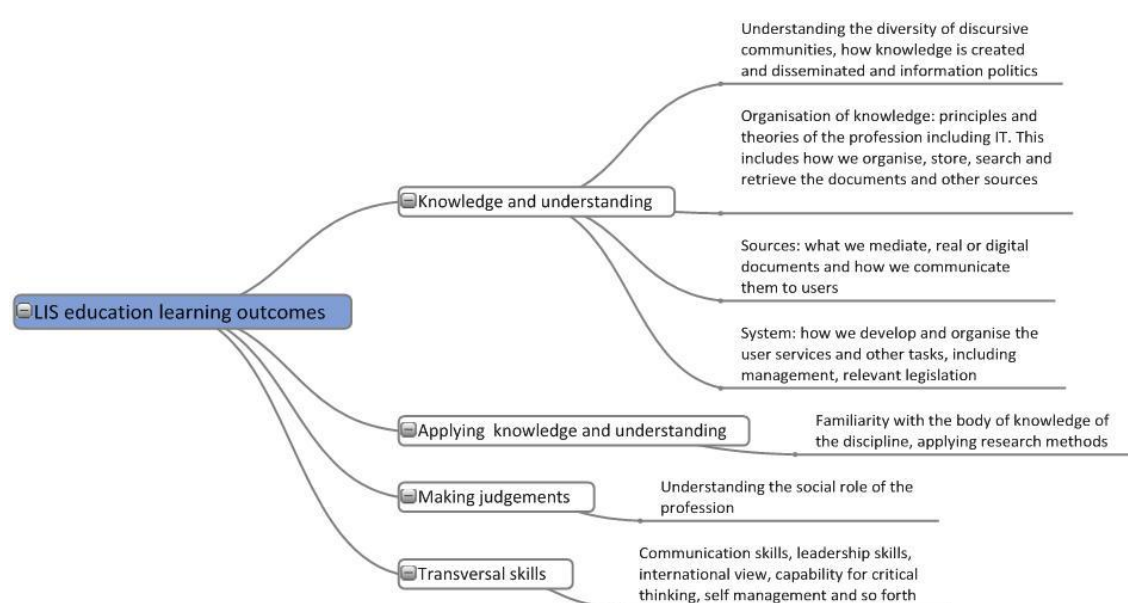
LIS education learning outcomes

Knowledge and understanding

Understanding the diversity of discursive communities, how knowledge is created and disseminated and information politics

Organisation of knowledge: principles and theories of the profession including IT. This includes how we organise, store, search and retrieve the documents and other sources

Sources: what we mediate, real or digital documents and how we communicate them to users

System: how we develop and organise the user services and other tasks, including management, relevant legislation

Applying knowledge and understanding

Familiarity with the body of knowledge of the discipline, applying research methods

Making judgements

Understanding the social role of the profession

Transversal skills

Communication skills, leadership skills, international view, capability for critical thinking, self management and so forth